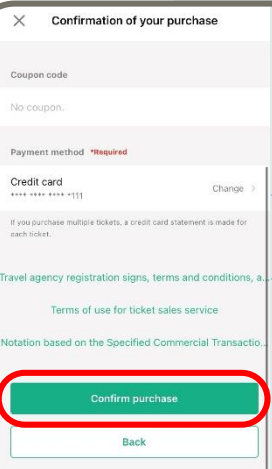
× Confirmation of your purchase

Coupon code

No coupon.

Payment method *Required

Credit card
**** **** **** *111

Change >

If you purchase multiple tickets, a credit card statement is made for each ticket.

Travel agency registration signs, terms and conditions, a...

Terms of use for ticket sales service

Notation based on the Specified Commercial Transactio...

Confirm purchase

Back